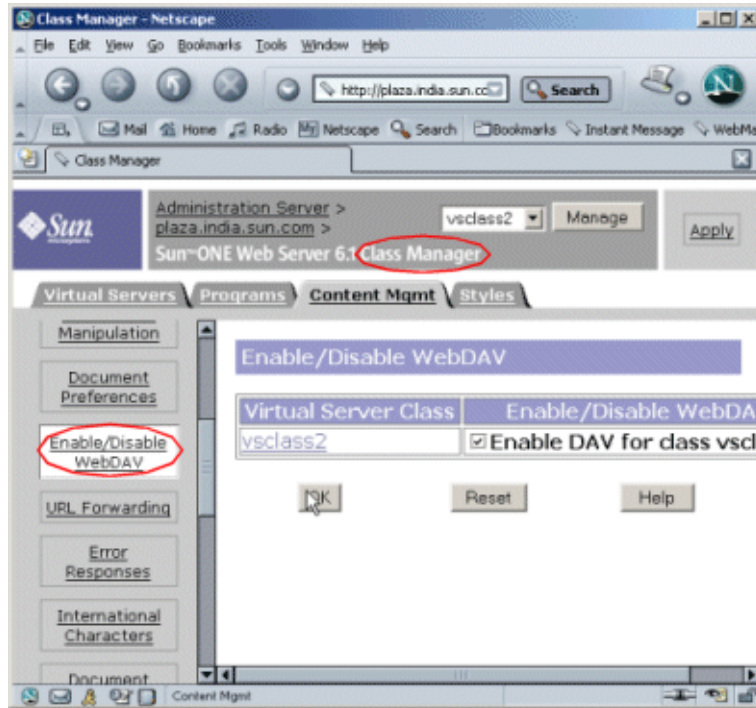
Class Manager - Netscape

File Edit View Go Bookmarks Tools Window Help

http://plaza.india.sun.co

Search

Mail Home Radio Netscape Search Bookmarks Instant Message WebM

Class Manager

Sun microsystems

Administration Server > plaza.india.sun.com >

Sun-ONE Web Server 6.1 Class Manager

vsclass2

Manage

Apply

Virtual Servers Programs Content Mgmt Styles

Manipulation

Document Preferences

Enable/Disable WebDAV

URL Forwarding

Error Responses

International Characters

Document

Enable/Disable WebDAV

| Virtual Server Class | Enable/Disable WebDA |
|---|---|
| vsclass2 | ☑ Enable DAV for class vscl |

OK Reset Help

Content Mgmt